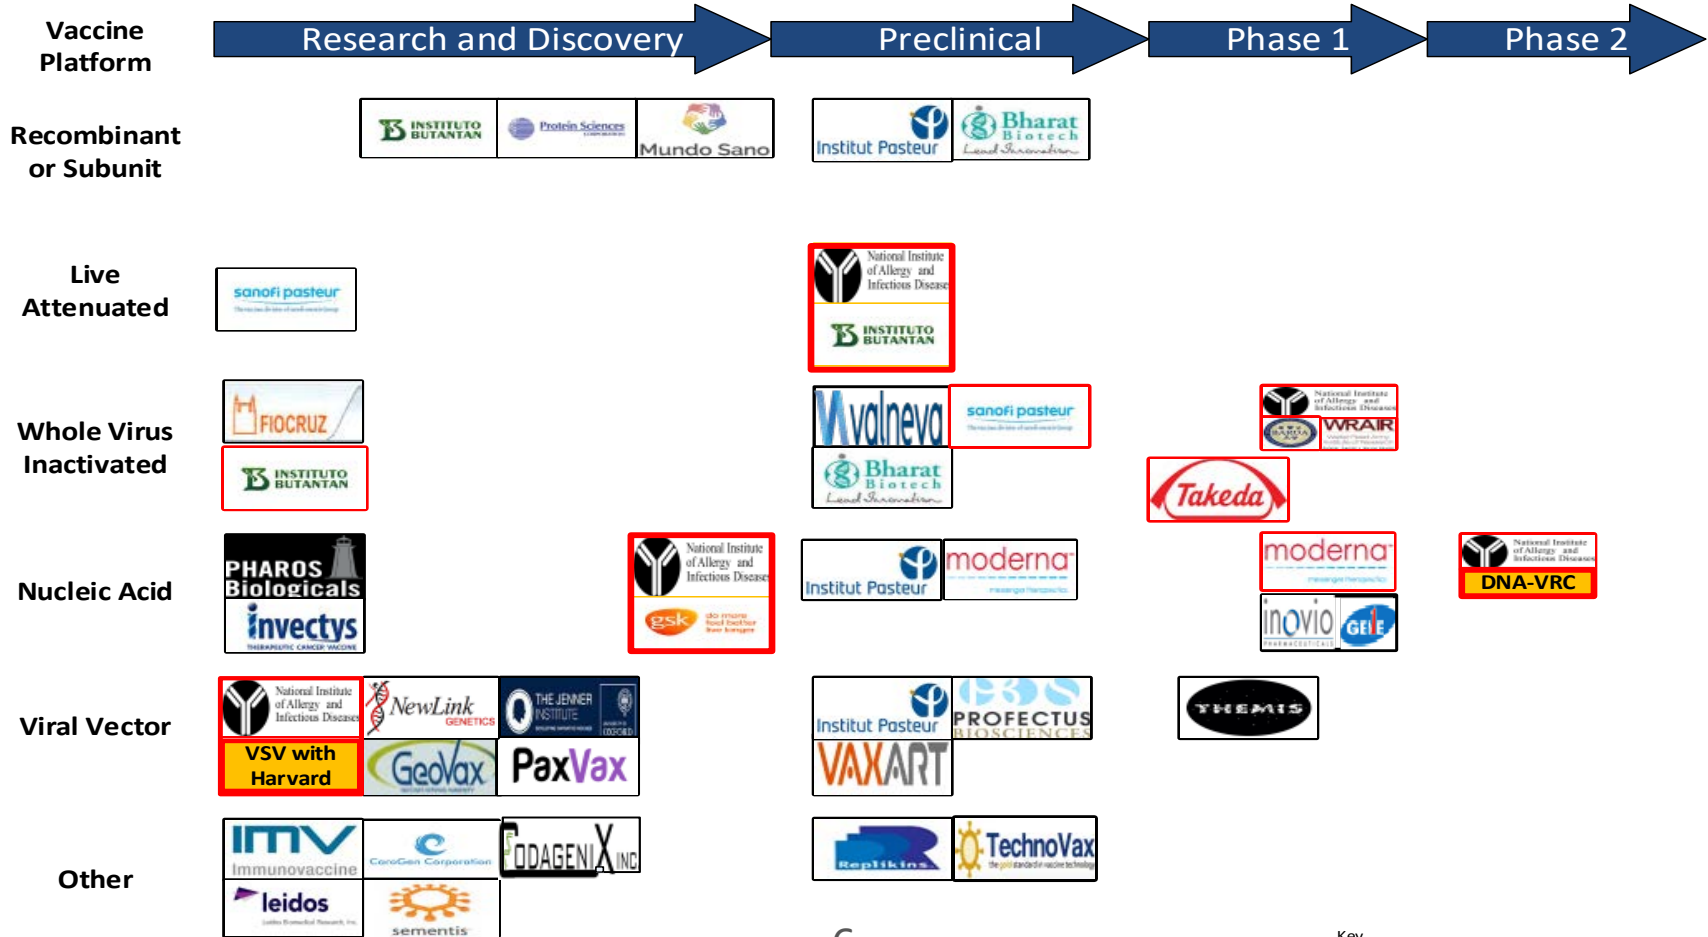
Vaccine Platform

Research and Discovery

Preclinical

Phase 1

Phase 2

Recombinant or Subunit

INSTITUTO BUTANTAN

Protein Sciences

Mundo Sano

Institut Pasteur

Bharat Biotech Lead Innovation

Live Attenuated

sanofi pasteur

National Institute of Allergy and Infectious Diseases

INSTITUTO BUTANTAN

Whole Virus Inactivated

FIOCRUZ

INSTITUTO BUTANTAN

valneva

sanofi pasteur

Bharat Biotech Lead Innovation

National Institute of Allergy and Infectious Diseases

WRAIR

Takeda

Nucleic Acid

PHAROS Biologicals

invectys

National Institute of Allergy and Infectious Diseases

gsk

Institut Pasteur

moderna

moderna

inovio

GeneOne

National Institute of Allergy and Infectious Diseases

DNA-VRC

Viral Vector

National Institute of Allergy and Infectious Diseases

VSV with Harvard

NewLink GENETICS

THE JENNER INSTITUTE

GeoVax

PaxVax

Institut Pasteur

PROFECTUS BIOSCIENCES

VAXART

THEMIS

Other

IMV Immunovaccine

CaroGen Corporation

CODAGENIX INC

leidos

sementis

Replikins

TechnoVax

Key